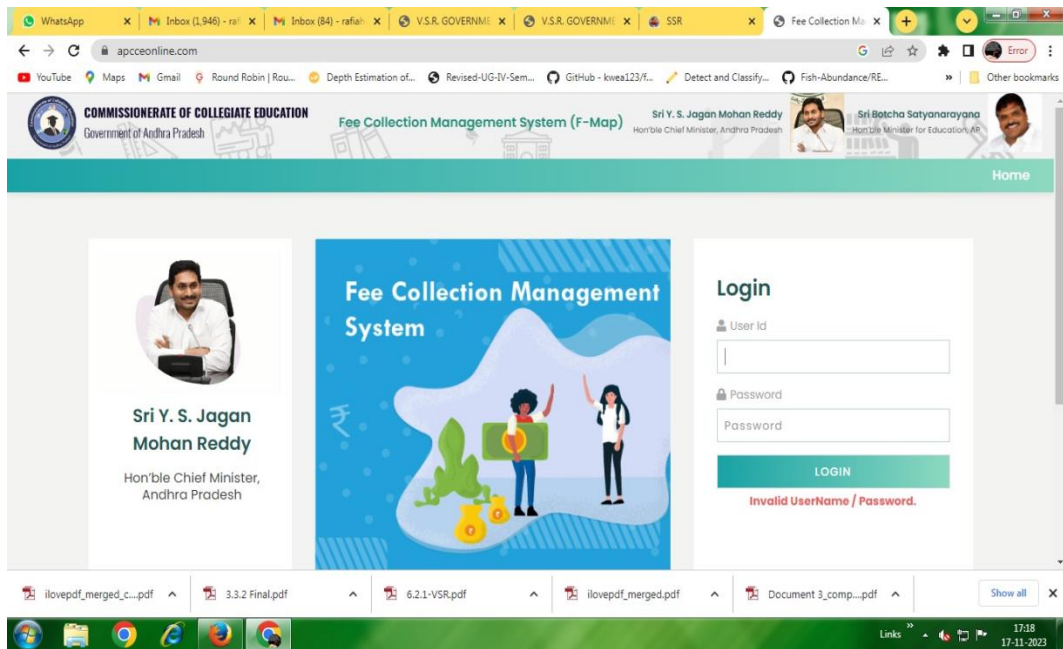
WhatsApp | Inbox (1,946) - raf | Inbox (84) - rafiah | V.S.R. GOVERNME | V.S.R. GOVERNME | SSR | Fee Collection Ma

apcceonline.com

Error

YouTube Maps Gmail Round Robin | Rou... Depth Estimation of... Revised-UG-IV-Sem... GitHub - kwea123/f... Detect and Classify... Fish-Abundance/RE... Other bookmarks

COMMISSIONERATE OF COLLEGIATE EDUCATION
Government of Andhra Pradesh

Fee Collection Management System (F-Map)

Sri Y. S. Jagan Mohan Reddy
Hon'ble Chief Minister, Andhra Pradesh

Sri Botcha Satyanarayana
Hon'ble Minister for Education, AP

Home

Sri Y. S. Jagan Mohan Reddy

Hon'ble Chief Minister, Andhra Pradesh

Fee Collection Management System

Login

User Id

Password

Password

LOGIN

Invalid UserName / Password.

ilovepdf_merged_c....pdf | 3.3.2 Final.pdf | 6.2.1-VSR.pdf | ilovepdf_merged.pdf | Document 3_comp....pdf | Show all

Links 17:18 17-11-2023